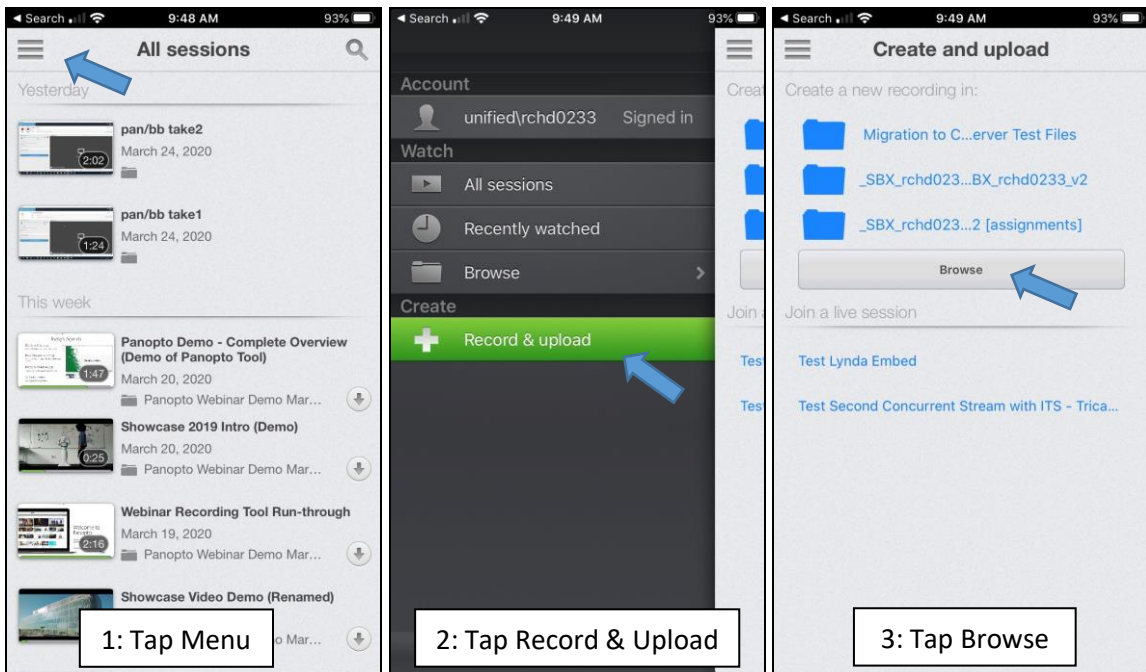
◂ Search 9:48 AM 93%

All sessions

Yesterday

2:02 pan/bb take2
March 24, 2020

1:24 pan/bb take1
March 24, 2020

This week

1:47 Panopto Demo - Complete Overview (Demo of Panopto Tool)
March 20, 2020
Panopto Webinar Demo Mar...

0:25 Showcase 2019 Intro (Demo)
March 20, 2020
Panopto Webinar Demo Mar...

2:16 Webinar Recording Tool Run-through
March 19, 2020
Panopto Webinar Demo Mar...

Showcase Video Demo (Renamed)
o Mar...

1: Tap Menu

◂ Search 9:49 AM 93%

Account
unified\rchd0233 Signed in
Watch
All sessions
Recently watched
Browse
Create
Record & upload

Crea
Join
Tes
Tes

2: Tap Record & Upload

◂ Search 9:49 AM 93%

Create and upload

Create a new recording in:
Migration to C...erver Test Files
_SBX_rchd023...BX_rchd0233_v2
_SBX_rchd023...2 [assignments]
Browse

Join a live session
Test Lynda Embed
Test Second Concurrent Stream with ITS - Trica...

3: Tap Browse